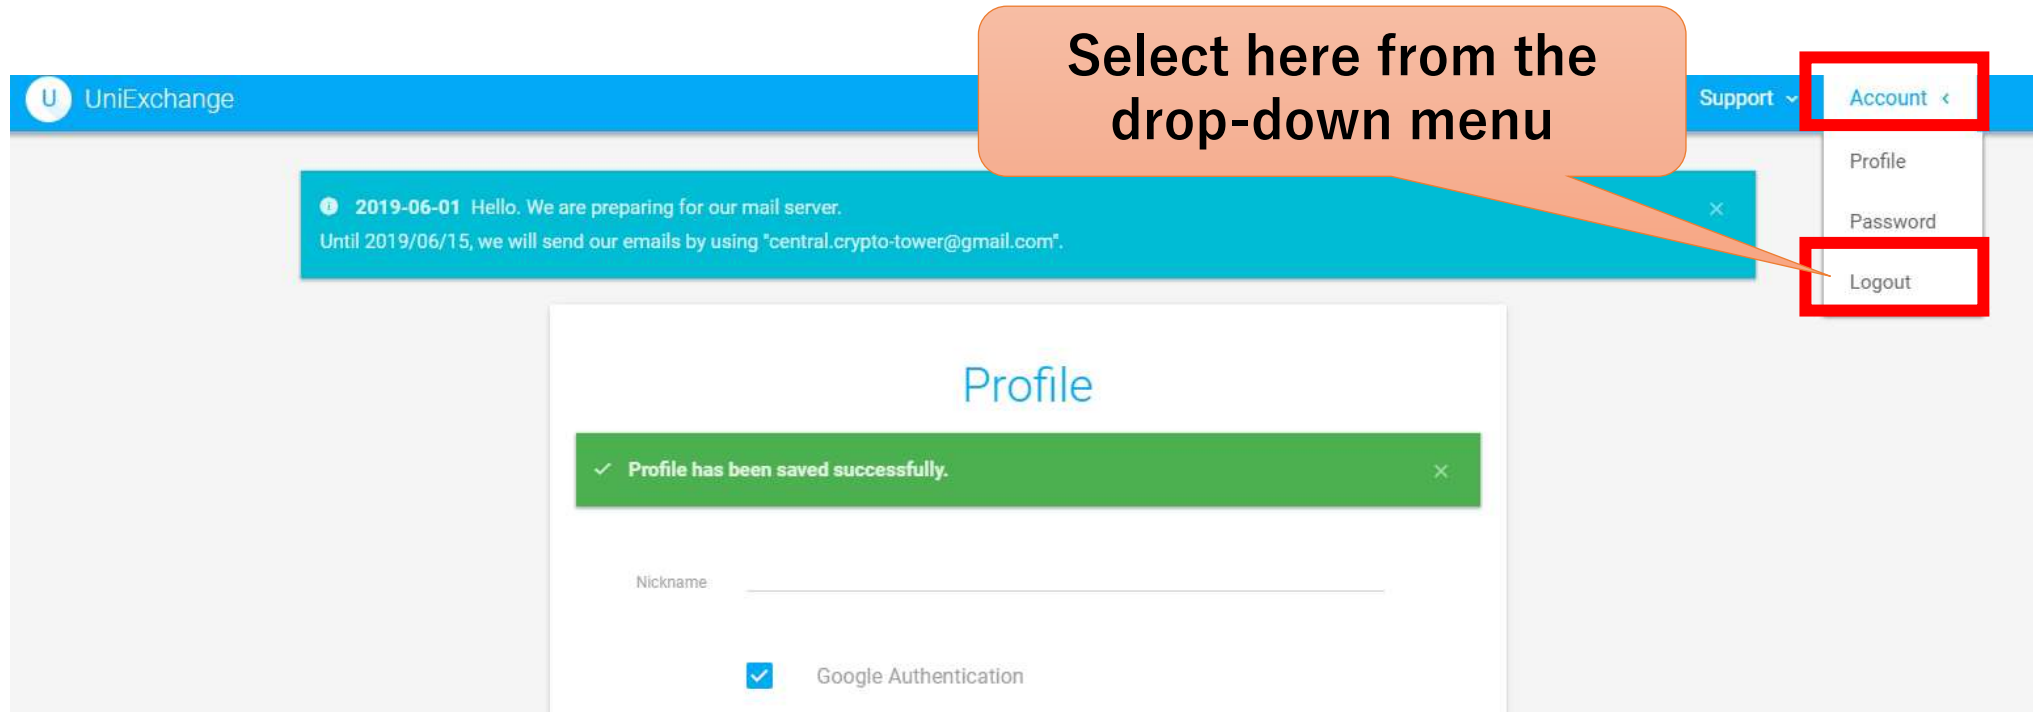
U UniExchange

Select here from the drop-down menu

Support

Account

Profile

Password

Logout

2019-06-01 Hello. We are preparing for our mail server.
Until 2019/06/15, we will send our emails by using "central.crypto-tower@gmail.com".

×

Profile

✓ Profile has been saved successfully.

×

Nickname

Google Authentication